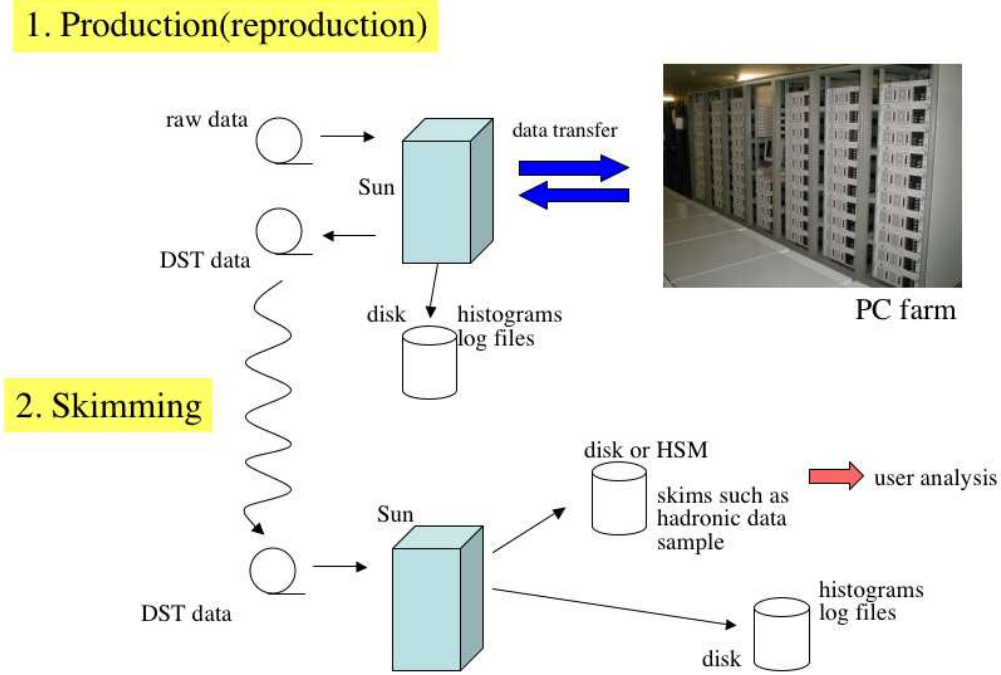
1. Production(reproduction)

raw data

data transfer

Sun

DST data

disk

histograms
log files

PC farm

2. Skimming

disk or HSM

skims such as hadronic data sample

user analysis

Sun

DST data

histograms
log files

disk